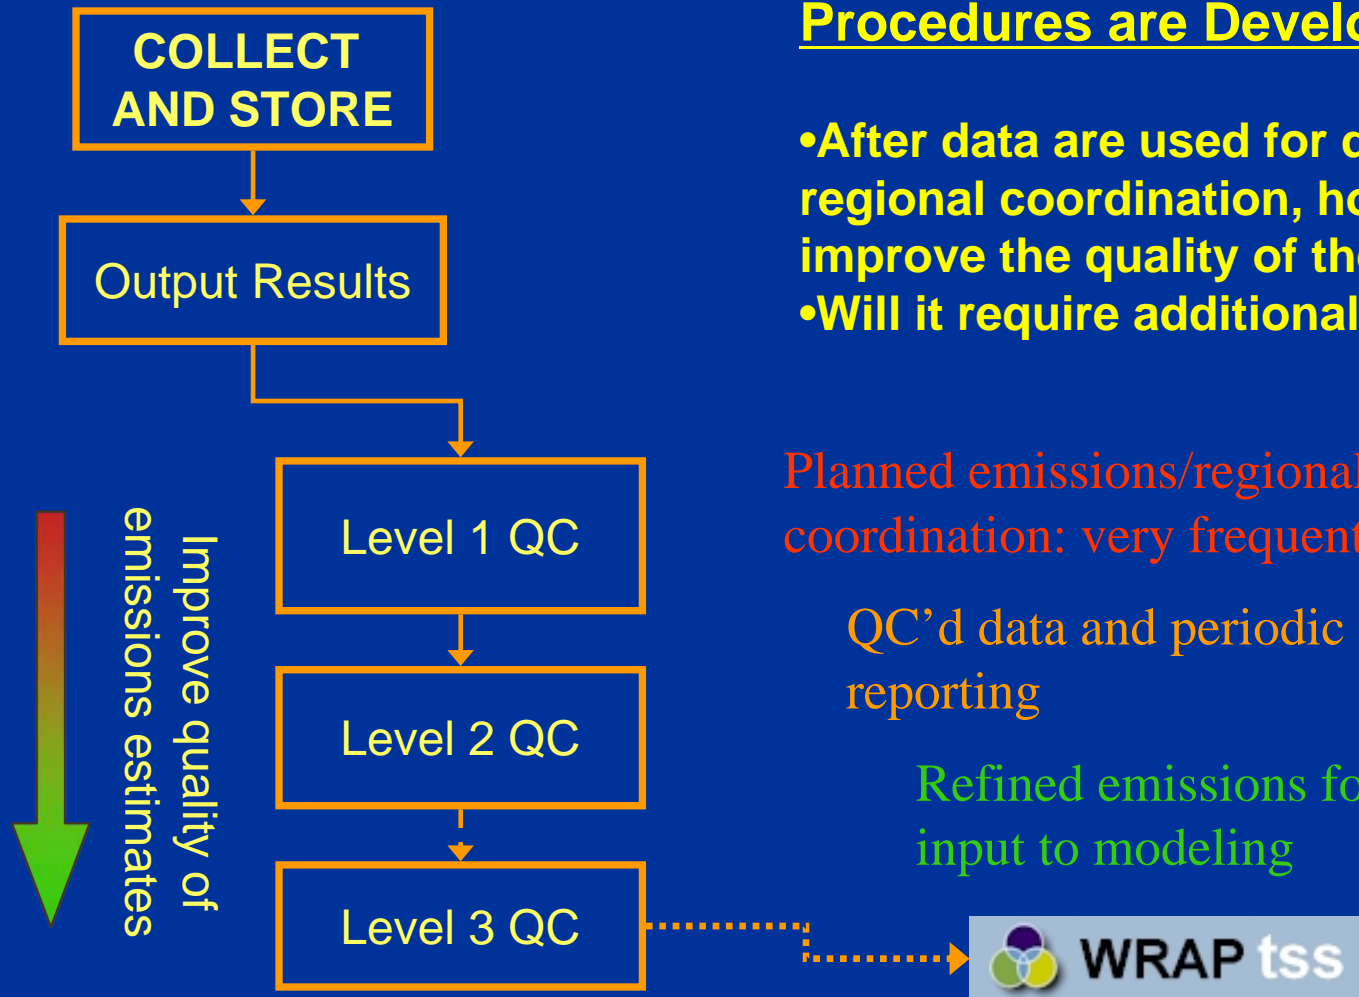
COLLECT AND STORE

Output Results

Level 1 QC

Level 2 QC

Level 3 QC

Improve quality of emissions estimates

Procedures are Develo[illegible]

•After data are used for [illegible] regional coordination, h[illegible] improve the quality of th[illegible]
•Will it require additional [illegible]

Planned emissions/regional coordination: very frequent

QC'd data and periodic reporting

Refined emissions fo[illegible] input to modeling

WRAP tss